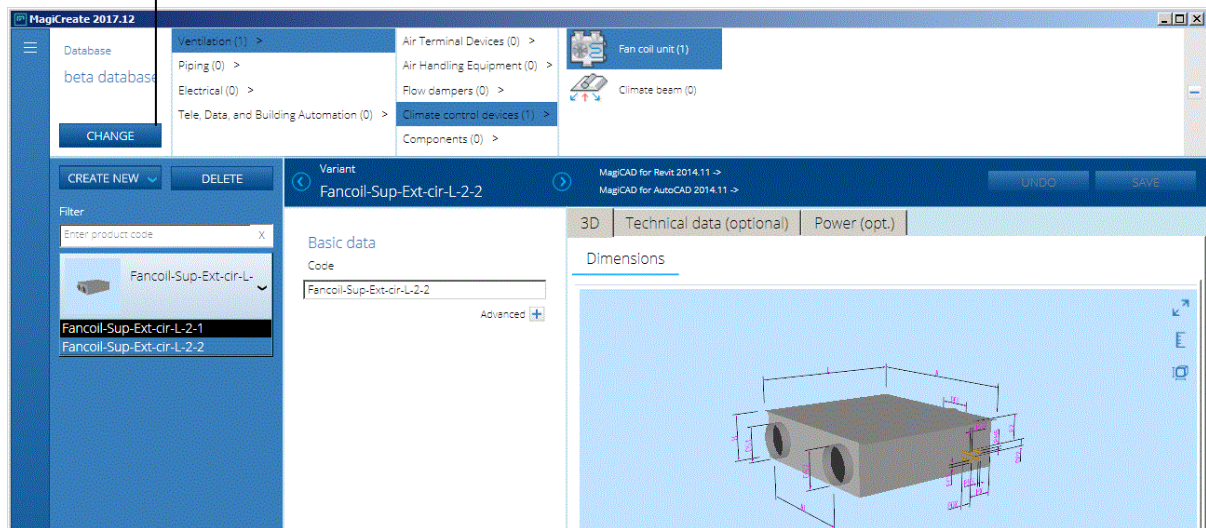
MagiCreate 2017.12

Database
beta database
CHANGE

Ventilation (1) >
Piping (0) >
Electrical (0) >
Tele, Data, and Building Automation (0) >

Air Terminal Devices (0) >
Air Handling Equipment (0) >
Flow dampers (0) >
Climate control devices (1) >
Components (0) >

Fan coil unit (1)
Climate beam (0)

CREATE NEW
DELETE
Filter
Enter product code
Fancoil-Sup-Ext-cir-L-
Fancoil-Sup-Ext-cir-L-2-1
Fancoil-Sup-Ext-cir-L-2-2

Variant
Fancoil-Sup-Ext-cir-L-2-2
MagiCAD for Revit 2014.11 ->
MagiCAD for AutoCAD 2014.11 ->
UNDO
SAVE

Basic data
Code
Fancoil-Sup-Ext-cir-L-2-2
Advanced

3D
Technical data (optional)
Power (opt.)
Dimensions